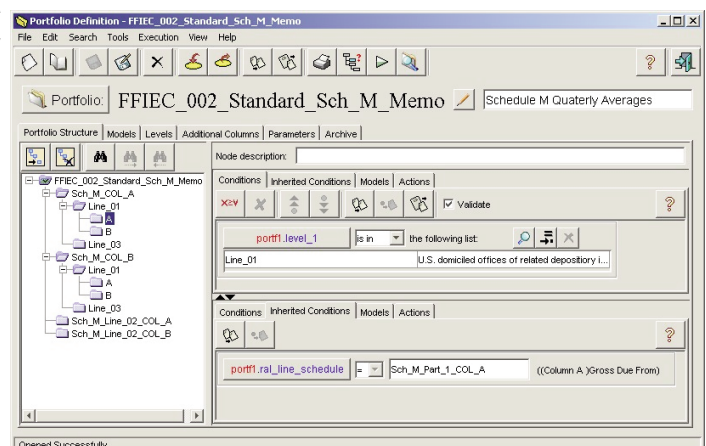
Portfolio Definition - FFIEC_002_Standard_Sch_M_Memo
File Edit Search Tools Execution View Help

Portfolio: FFIEC_002_Standard_Sch_M_Memo
Schedule M Quaterly Averages

Portfolio Structure | Models | Levels | Additional Columns | Parameters | Archive

FFIEC_002_Standard_Sch_M_Memo
Sch_M_COL_A
Line_01
A
B
Line_03
Sch_M_COL_B
Line_01
A
B
Line_03
Sch_M_Line_02_COL_A
Sch_M_Line_02_COL_B

Node description:

Conditions | Inherited Conditions | Models | Actions

Validate

portf1.level_1 | is in | the following list:

Line_01 | U.S. domiciled offices of related depository i...

Conditions | Inherited Conditions | Models | Actions

portf1.ral_line_schedule | = | Sch_M_Part_1_COL_A | ((Column A )Gross Due From)

Opened Successfully